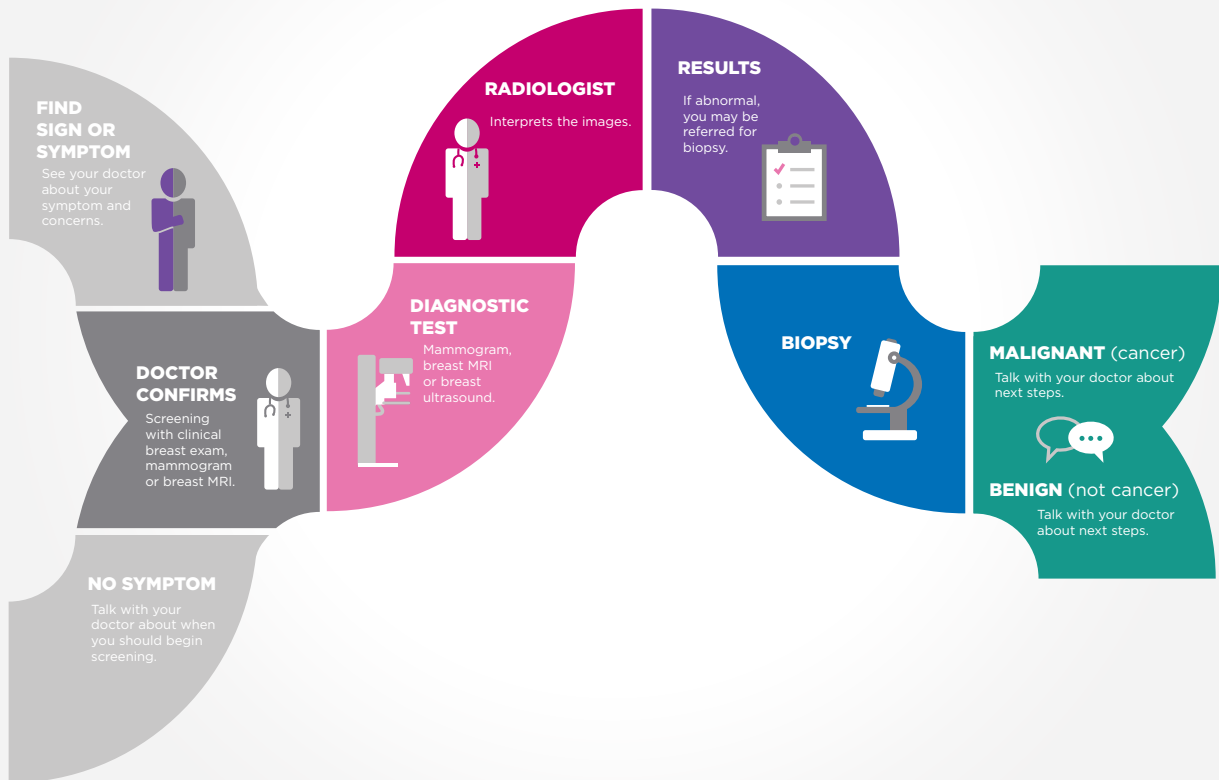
FIND SIGN OR SYMPTOM

See your doctor about your symptom and concerns.

DOCTOR CONFIRMS

Screening with clinical breast exam, mammogram or breast MRI.

NO SYMPTOM

Talk with your doctor about when you should begin screening.

RADIOLOGIST

Interprets the images.

DIAGNOSTIC TEST

Mammogram, breast MRI or breast ultrasound.

RESULTS

If abnormal, you may be referred for biopsy.

BIOPSY

MALIGNANT (cancer)

Talk with your doctor about next steps.

BENIGN (not cancer)

Talk with your doctor about next steps.